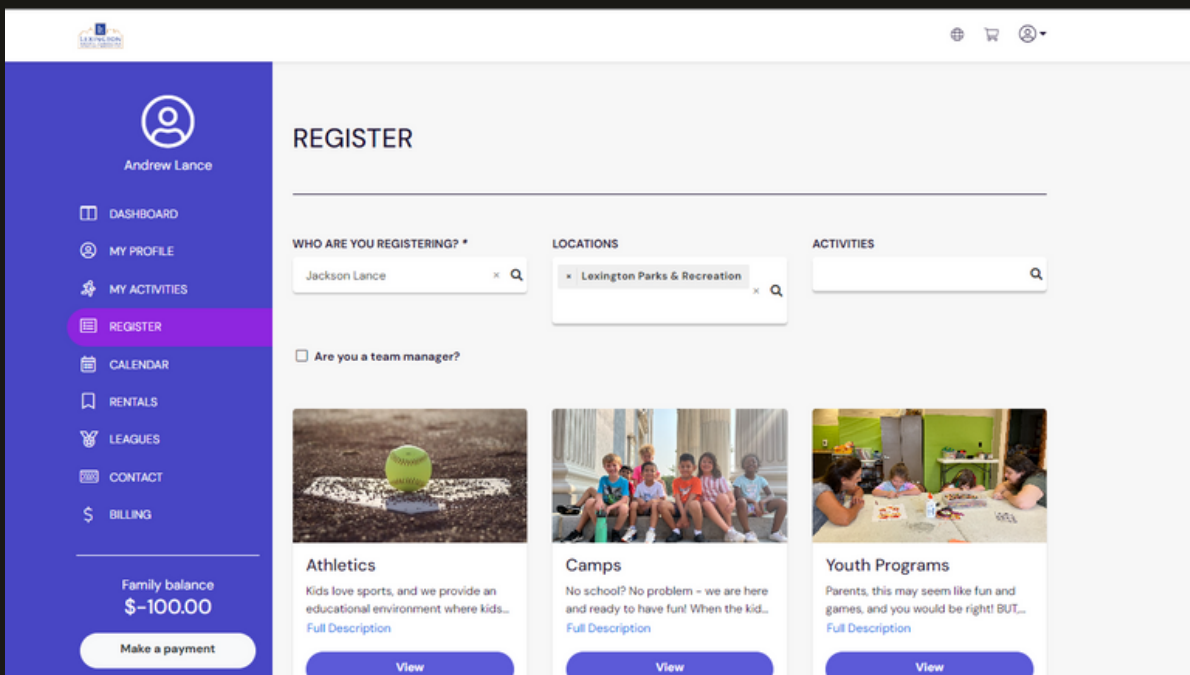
Andrew Lance

DASHBOARD
MY PROFILE
MY ACTIVITIES
REGISTER
CALENDAR
RENTALS
LEAGUES
CONTACT
BILLING

Family balance
$-100.00

Make a payment

REGISTER

WHO ARE YOU REGISTERING? *
Jackson Lance

LOCATIONS
× Lexington Parks & Recreation

ACTIVITIES

Are you a team manager?

Athletics
Kids love sports, and we provide an educational environment where kids...
Full Description
View

Camps
No school? No problem - we are here and ready to have fun! When the kid...
Full Description
View

Youth Programs
Parents, this may seem like fun and games, and you would be right! BUT,...
Full Description
View